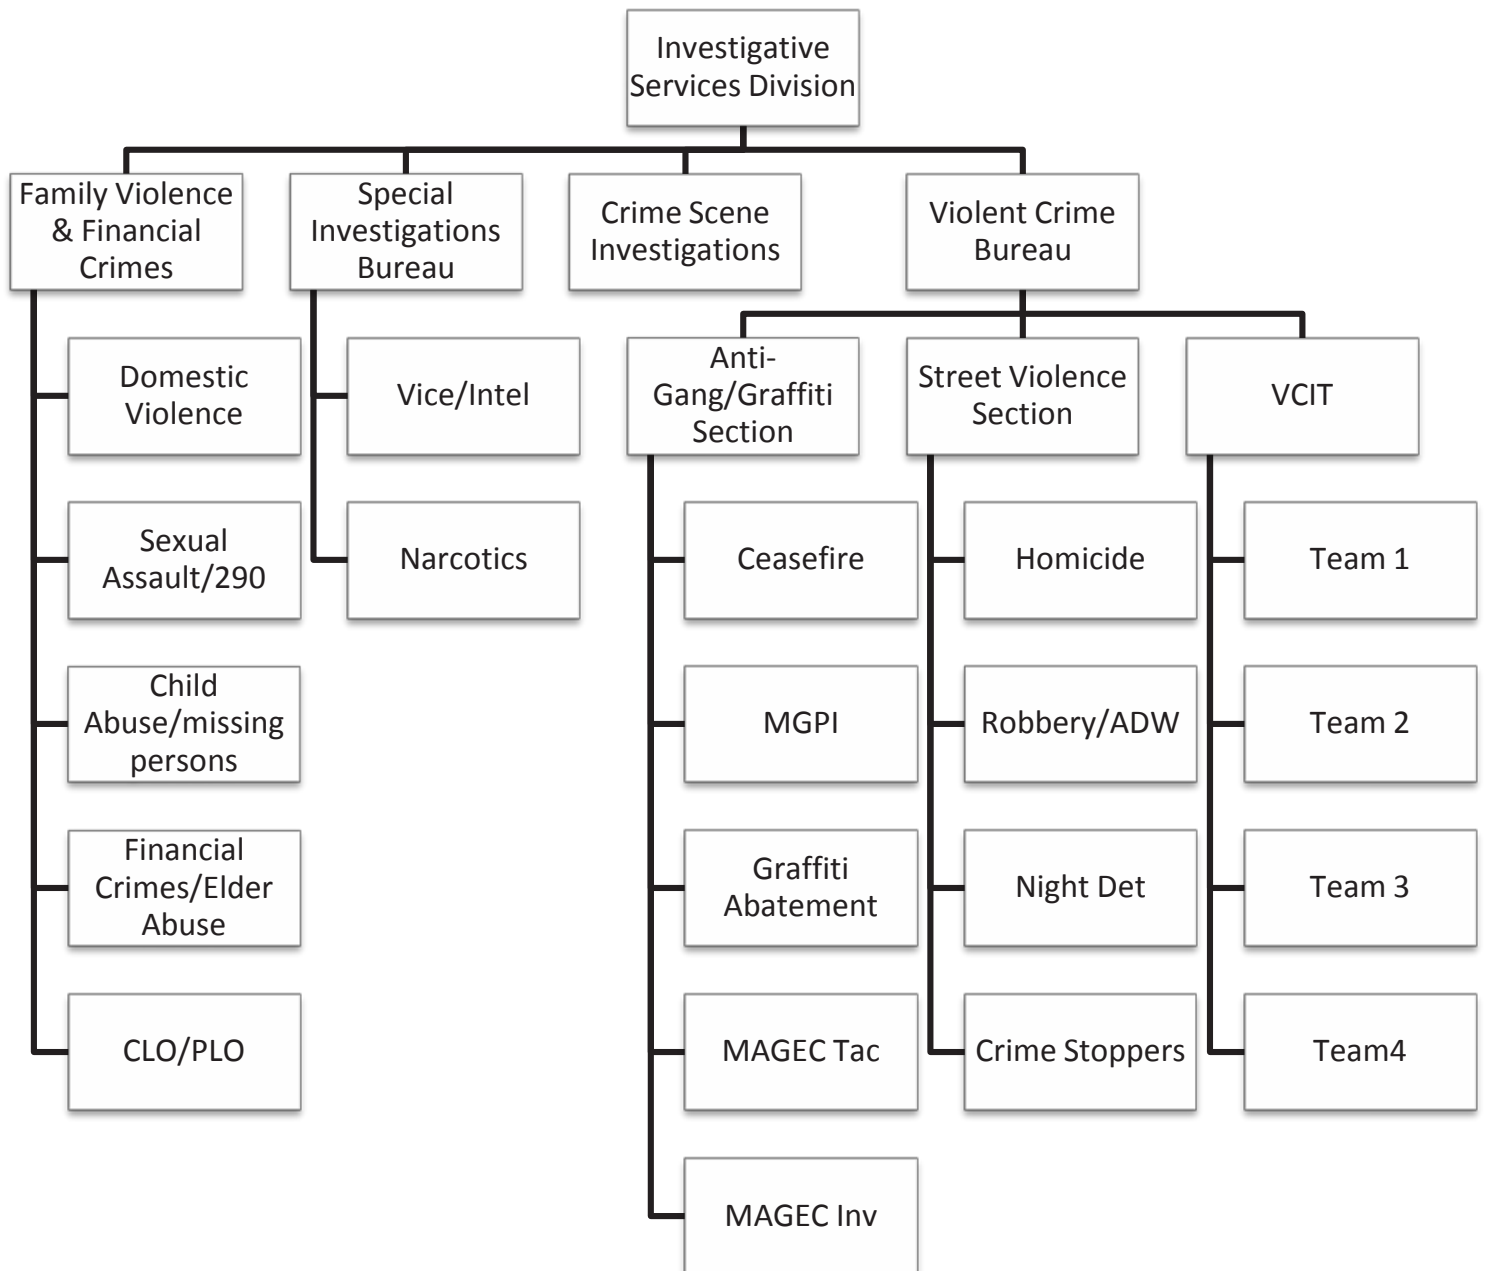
Investigative Services Division

Family Violence & Financial Crimes

Domestic Violence

Sexual Assault/290

Child Abuse/missing persons

Financial Crimes/Elder Abuse

CLO/PLO

Special Investigations Bureau

Vice/Intel

Narcotics

Crime Scene Investigations

Violent Crime Bureau

Anti-Gang/Graffiti Section

Ceasefire

MGPI

Graffiti Abatement

MAGEC Tac

MAGEC Inv

Street Violence Section

Homicide

Robbery/ADW

Night Det

Crime Stoppers

VCIT

Team 1

Team 2

Team 3

Team4